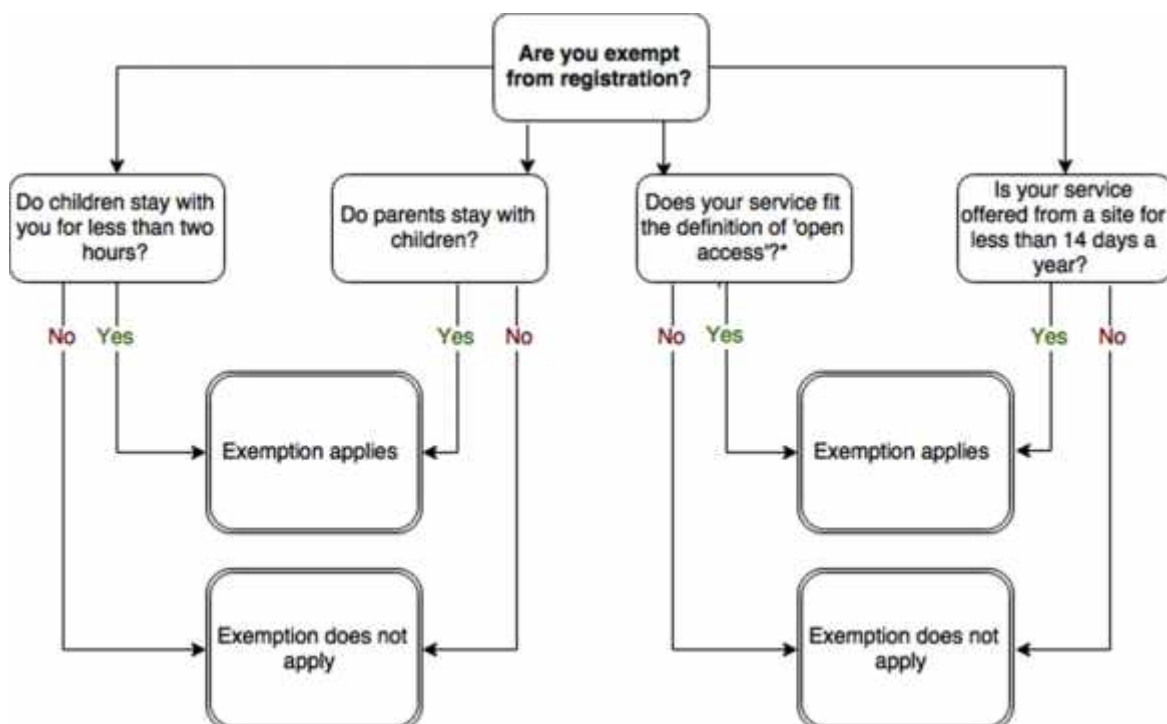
Are you exempt from registration?

Do children stay with you for less than two hours?

Do parents stay with children?

Does your service fit the definition of 'open access'?*

Is your service offered from a site for less than 14 days a year?

No

Yes

Yes

No

No

Yes

Yes

No

Exemption applies

Exemption applies

Exemption does not apply

Exemption does not apply